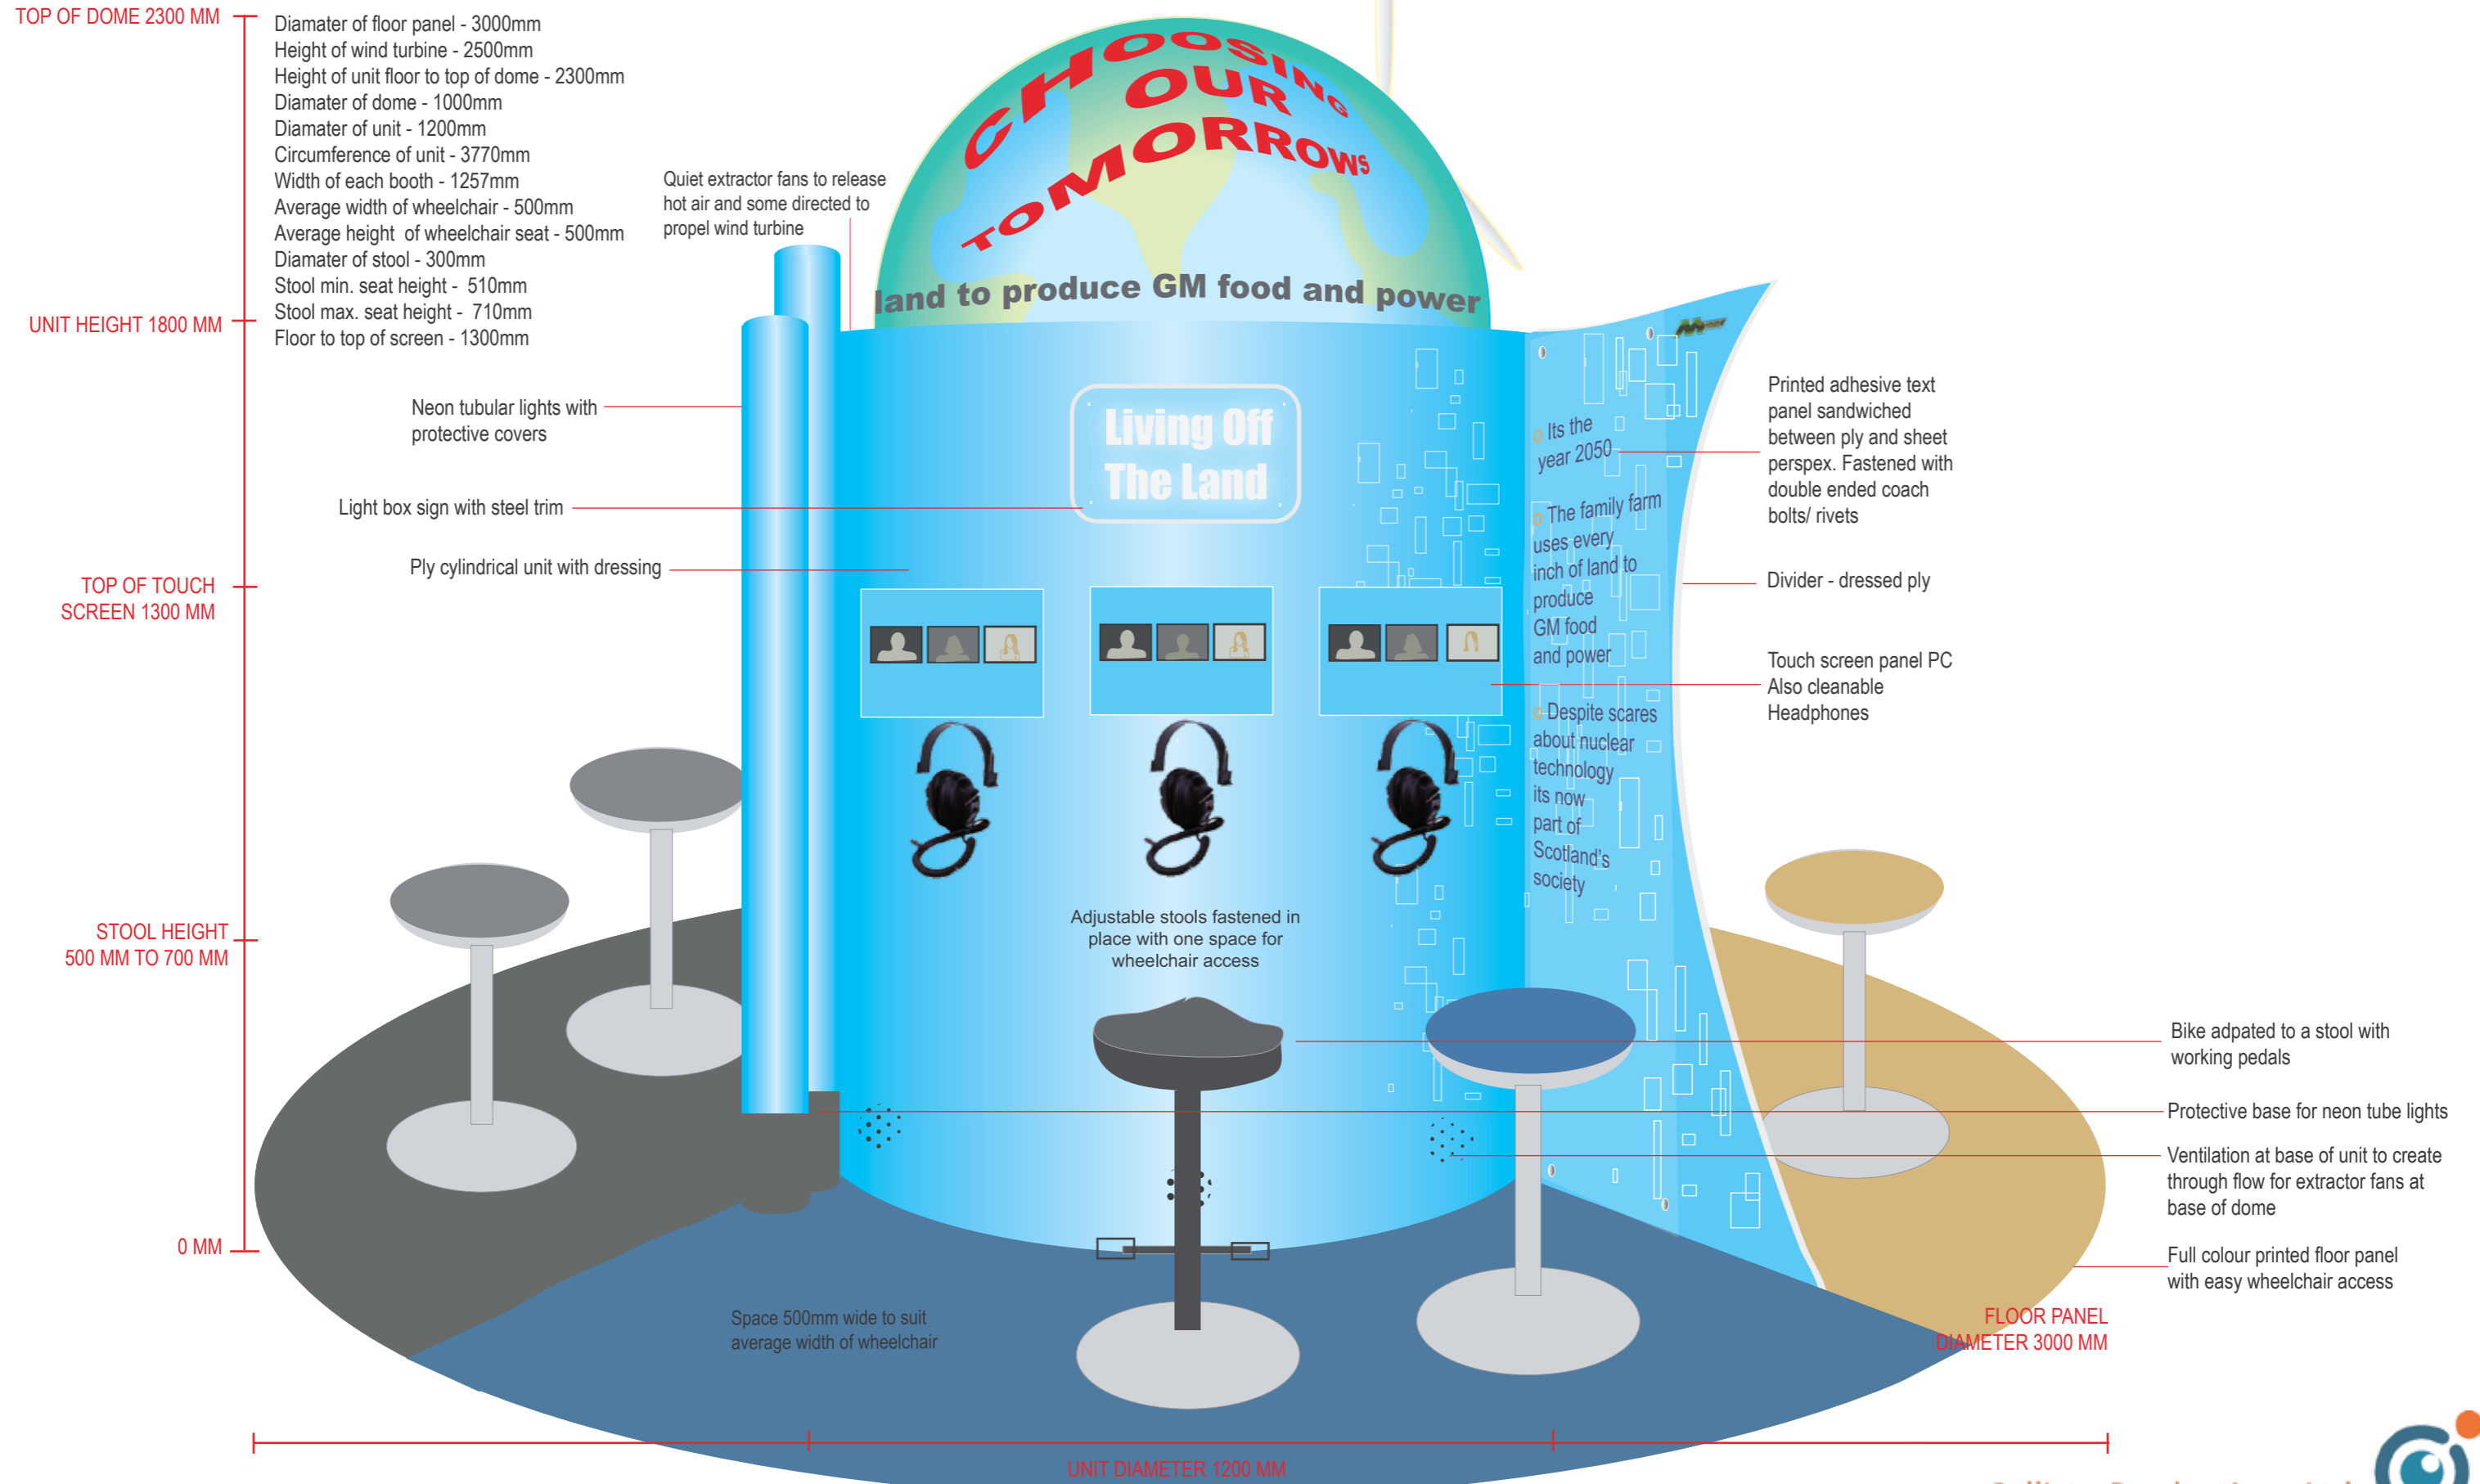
TOP OF DOME 2300 MM

Diamater of floor panel - 3000mm
Height of wind turbine - 2500mm
Height of unit floor to top of dome - 2300mm
Diamater of dome - 1000mm
Diamater of unit - 1200mm
Circumference of unit - 3770mm
Width of each booth - 1257mm
Average width of wheelchair - 500mm
Average height of wheelchair seat - 500mm
Diamater of stool - 300mm
Stool min. seat height - 510mm
Stool max. seat height - 710mm
Floor to top of screen - 1300mm

Quiet extractor fans to release hot air and some directed to propel wind turbine

CHOOSING OUR TOMORROWS

land to produce GM food and power

UNIT HEIGHT 1800 MM

Neon tubular lights with protective covers

Living Off The Land

Light box sign with steel trim

Ply cylindrical unit with dressing

Its the year 2050

The family farm uses every inch of land to produce GM food and power

Despite scares about nuclear technology its now part of Scotland's society

Printed adhesive text panel sandwiched between ply and sheet perspex. Fastened with double ended coach bolts/ rivets

Divider - dressed ply

TOP OF TOUCH SCREEN 1300 MM

Touch screen panel PC
Also cleanable
Headphones

Adjustable stools fastened in place with one space for wheelchair access

STOOL HEIGHT 500 MM TO 700 MM

Bike adpated to a stool with working pedals

Protective base for neon tube lights

Ventilation at base of unit to create through flow for extractor fans at base of dome

0 MM

Full colour printed floor panel with easy wheelchair access

Space 500mm wide to suit average width of wheelchair

FLOOR PANEL DIAMETER 3000 MM

UNIT DIAMETER 1200 MM